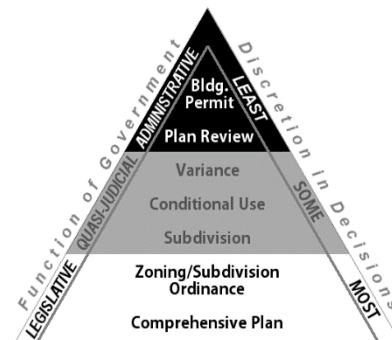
Function of Government
ADMINISTRATIVE
QUASI-JUDICIAL
LEGISLATIVE

Discretion in Decisions
LEAST
SOME
MOST

Bldg. Permit
Plan Review
Variance
Conditional Use
Subdivision
Zoning/Subdivision Ordinance
Comprehensive Plan